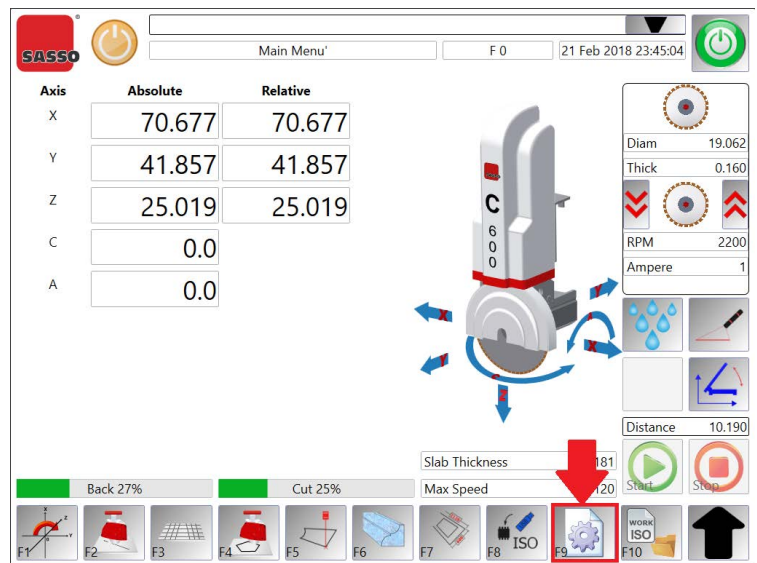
SASSO

Main Menu'

F 0

21 Feb 2018 23:45:04

| Axis | Absolute | Relative |
|---|---|---|
| X | 70.677 | 70.677 |
| Y | 41.857 | 41.857 |
| Z | 25.019 | 25.019 |
| C | 0.0 | |
| A | 0.0 | |

C 600

X Y Z

Diam 19.062

Thick 0.160

RPM 2200

Ampere 1

Distance 10.190

Slab Thickness 181

Max Speed 120

Start

Stop

Back 27%

Cut 25%

F1 F2 F3 F4 F5 F6 F7 F8 ISO F9 WORK ISO F10